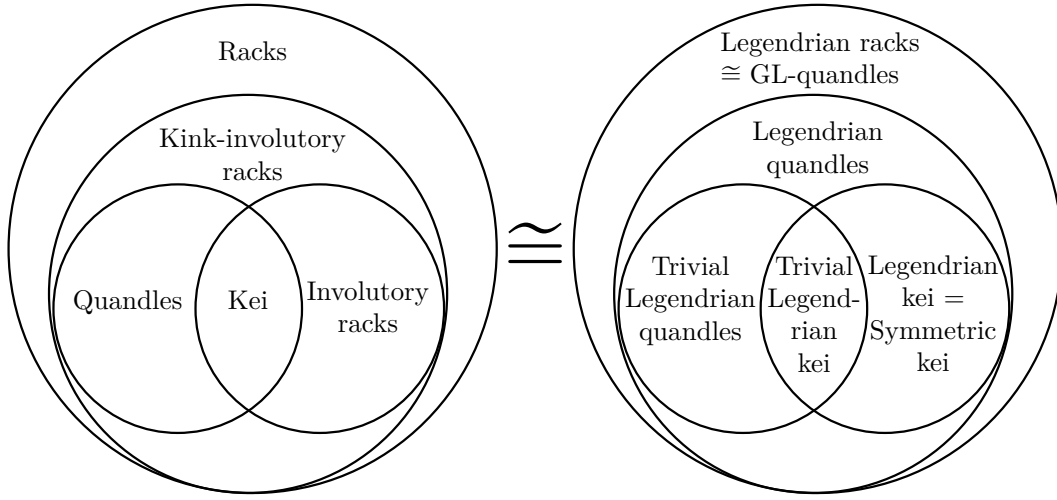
Racks

Kink-involutory racks

Quandles

Kei

Involutory racks

$\cong$

Legendrian racks $\cong$ GL-quandles

Legendrian quandles

Trivial Legendrian quandles

Trivial Legendrian kei

Legendrian kei = Symmetric kei